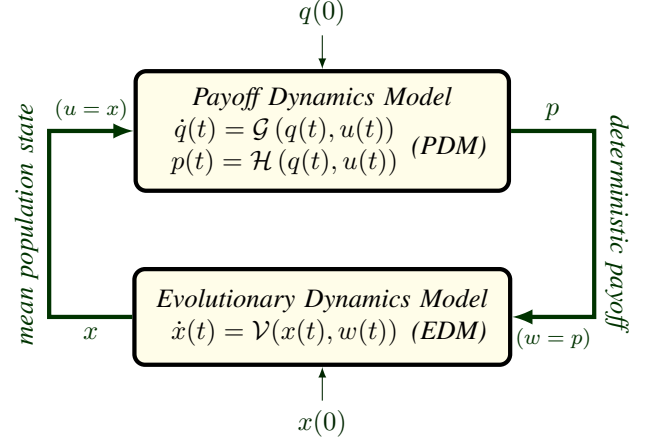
$q(0)$

mean population state

$(u = x)$

*Payoff Dynamics Model*
$\dot{q}(t) = \mathcal{G}(q(t), u(t))$
$p(t) = \mathcal{H}(q(t), u(t))$ *(PDM)*

$p$

deterministic payoff

$x$

*Evolutionary Dynamics Model*
$\dot{x}(t) = \mathcal{V}(x(t), w(t))$ *(EDM)*

$(w = p)$

$x(0)$